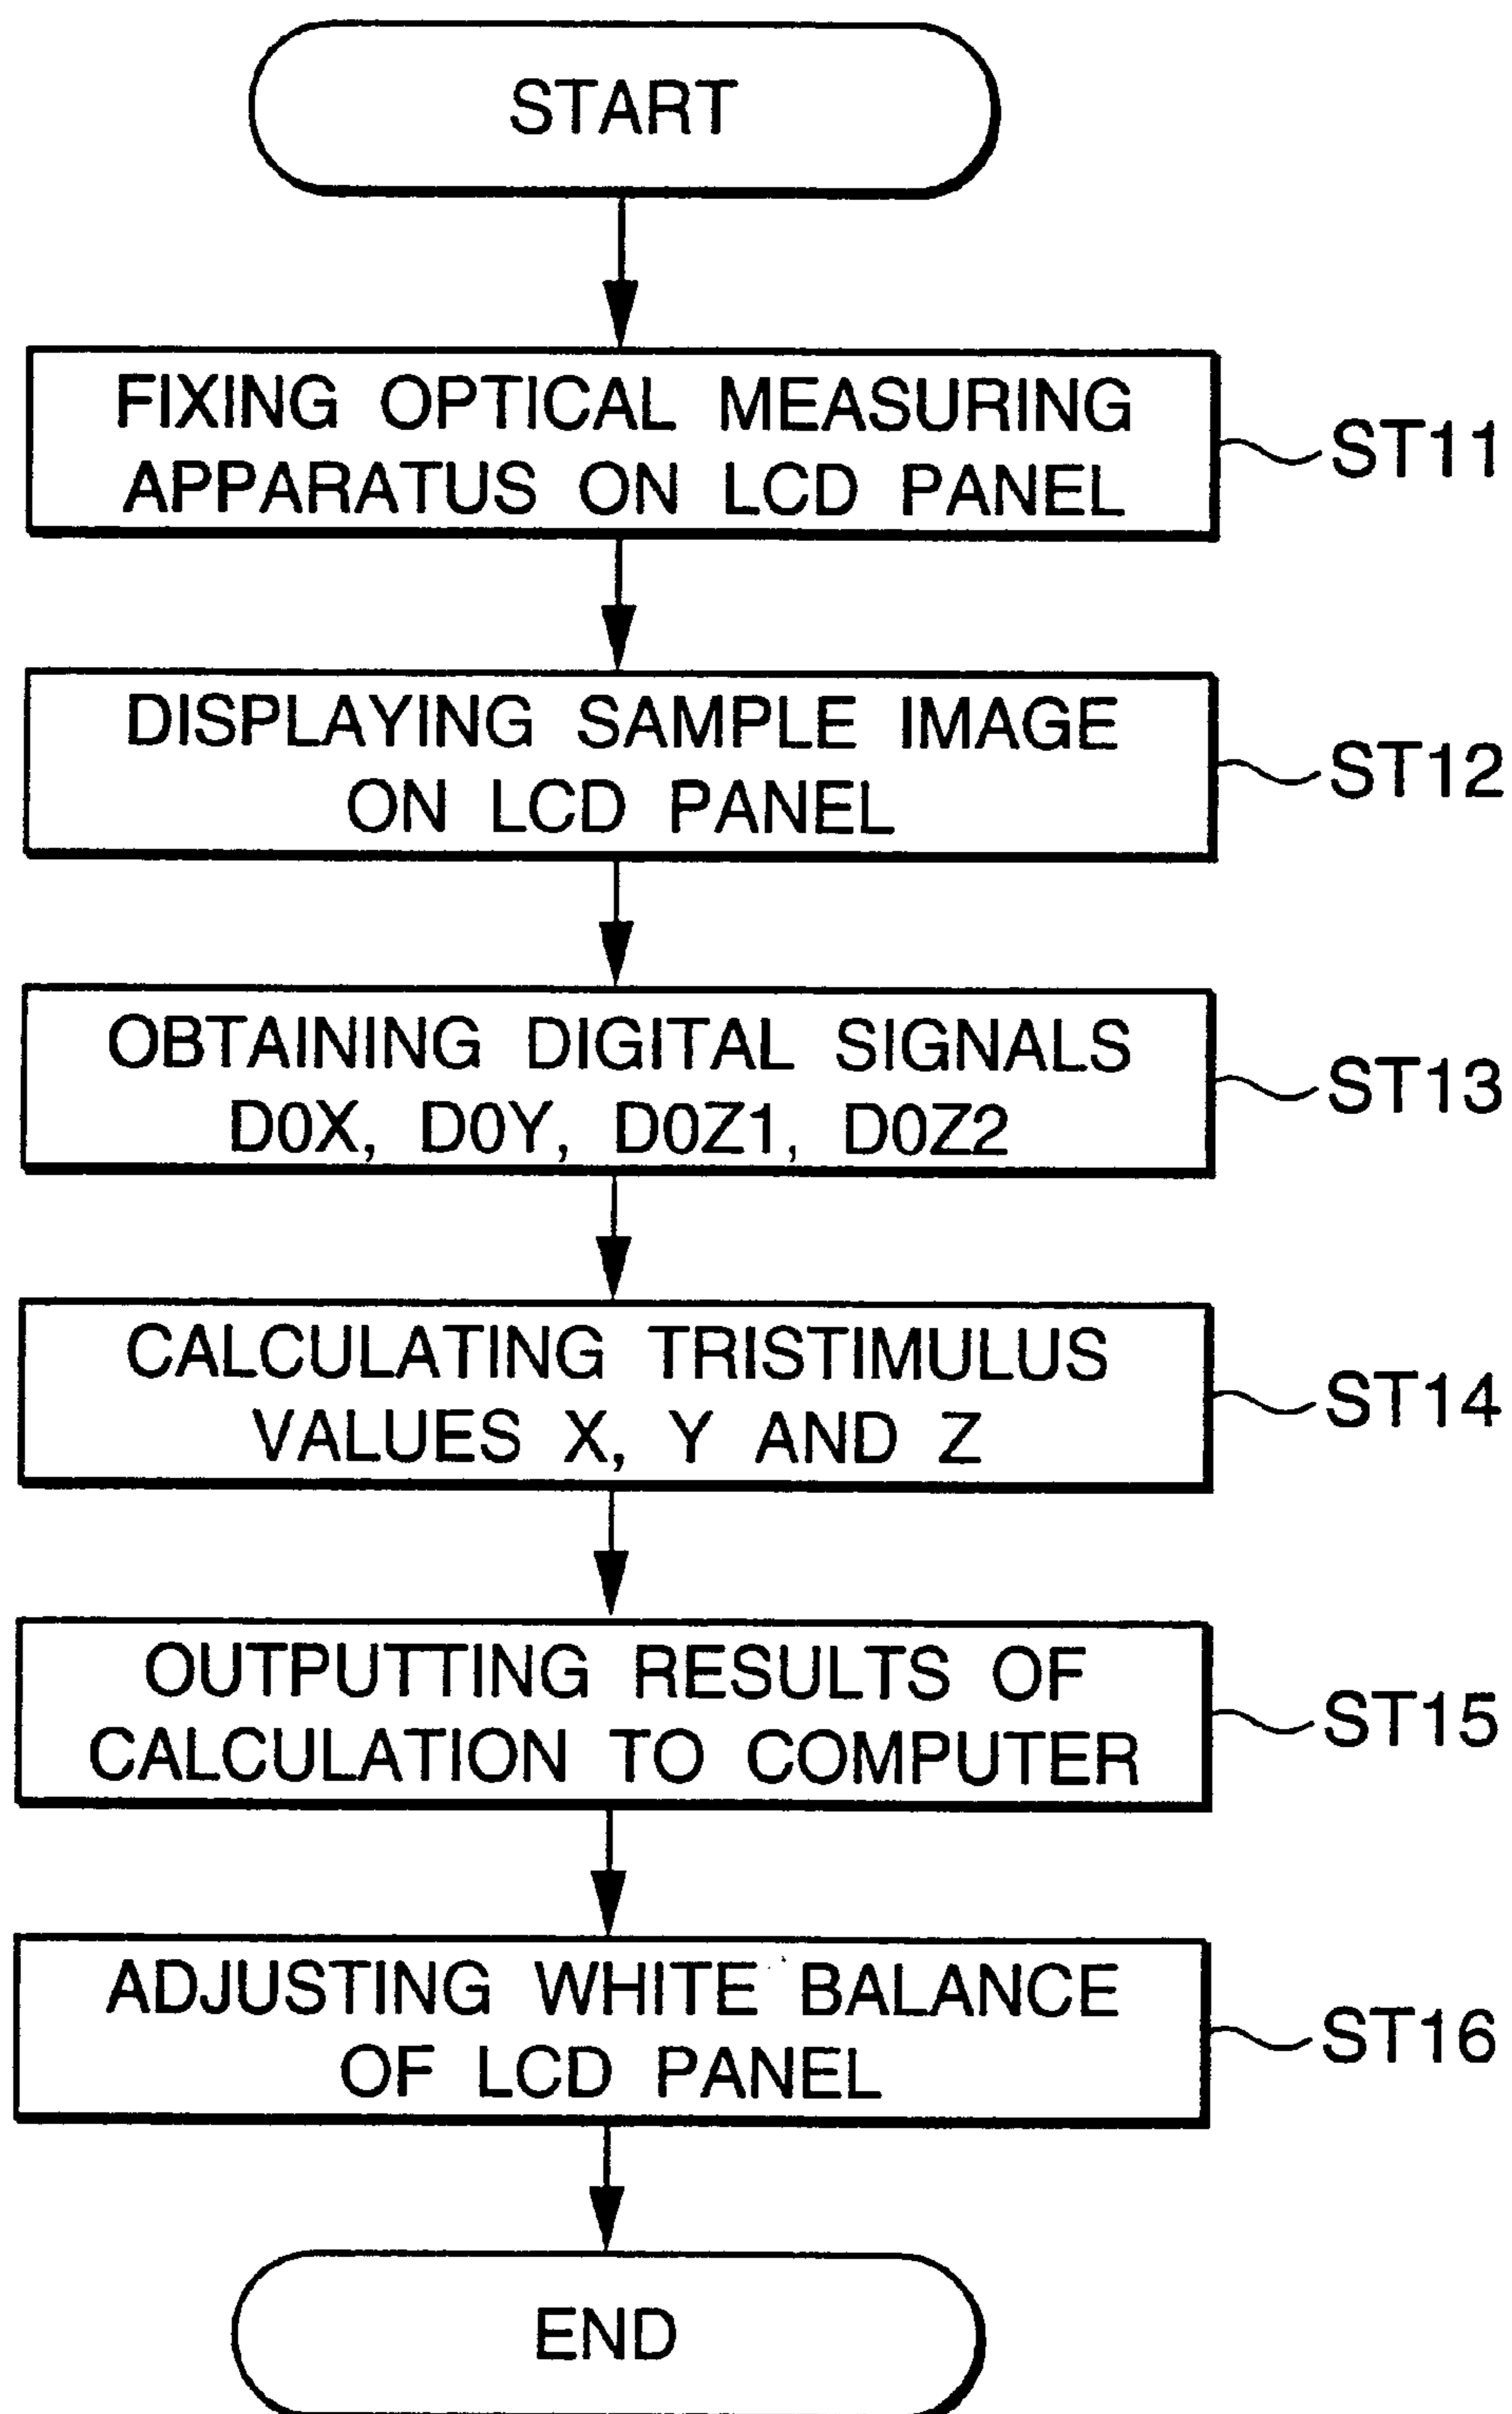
START

FIXING OPTICAL MEASURING APPARATUS ON LCD PANEL

ST11

DISPLAYING SAMPLE IMAGE ON LCD PANEL

ST12

OBTAINING DIGITAL SIGNALS D0X, D0Y, D0Z1, D0Z2

ST13

CALCULATING TRISTIMULUS VALUES X, Y AND Z

ST14

OUTPUTTING RESULTS OF CALCULATION TO COMPUTER

ST15

ADJUSTING WHITE BALANCE OF LCD PANEL

ST16

END